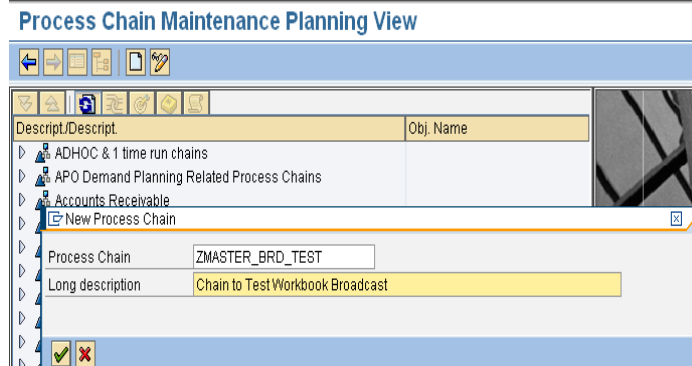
Process Chain Maintenance Planning View

| Descript./Descript. | Obj. Name |
|---|---|
| ADHOC & 1 time run chains | |
| APO Demand Planning Related Process Chains | |
| Accounts Receivable | |

New Process Chain

Process Chain ZMASTER_BRD_TEST

Long description Chain to Test Workbook Broadcast